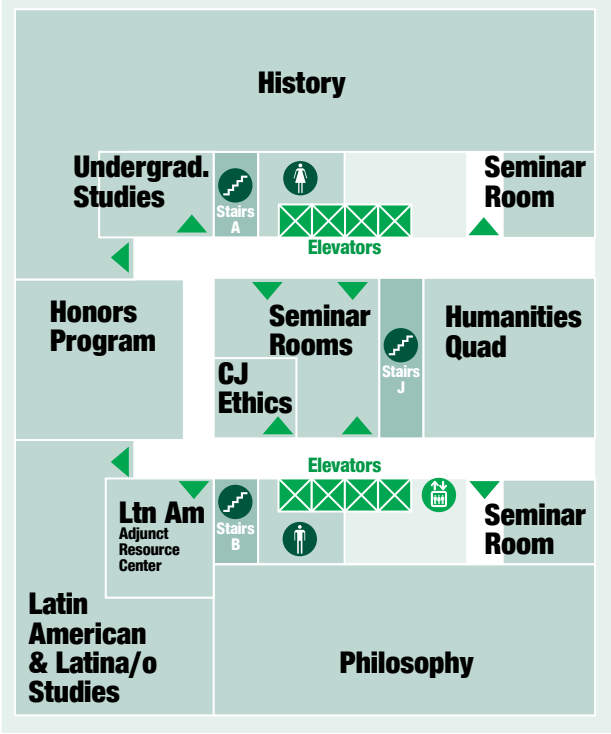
History

Undergrad. Studies

Stairs A

Seminar Room

Elevators

Honors Program

Seminar Rooms

Humanities Quad

Stairs J

CJ Ethics

Elevators

Ltn Am
Adjunct Resource Center

Stairs B

Seminar Room

Latin American & Latina/o Studies

Philosophy